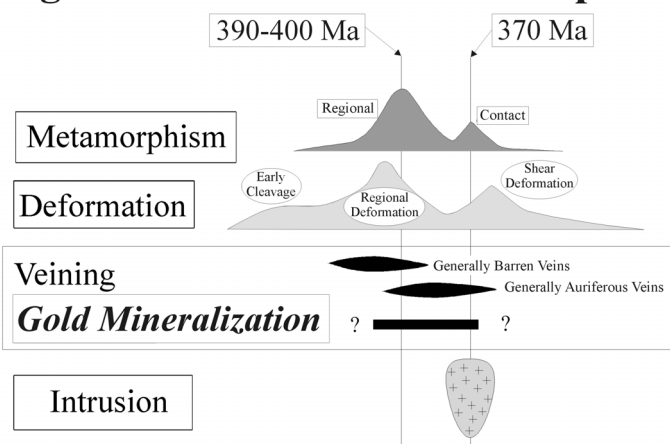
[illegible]

390-400 Ma

370 Ma

Metamorphism

Regional

Contact

Deformation

Early Cleavage

Regional Deformation

Shear Deformation

Veining

Generally Barren Veins

Generally Auriferous Veins

Gold Mineralization

?

?

Intrusion